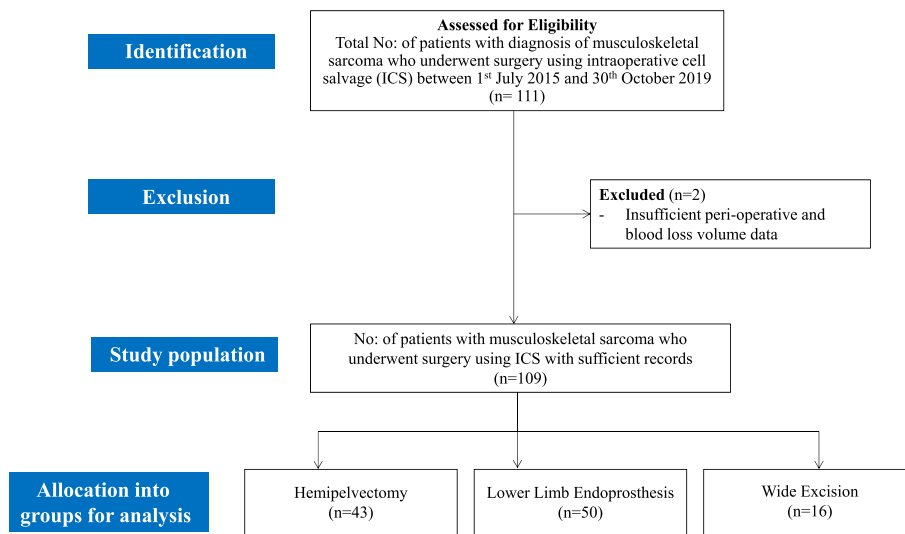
Identification

Assessed for Eligibility
Total No: of patients with diagnosis of musculoskeletal sarcoma who underwent surgery using intraoperative cell salvage (ICS) between 1$^{st}$ July 2015 and 30$^{th}$ October 2019
(n= 111)

Exclusion

Excluded (n=2)
- Insufficient peri-operative and blood loss volume data

Study population

No: of patients with musculoskeletal sarcoma who underwent surgery using ICS with sufficient records
(n=109)

Allocation into groups for analysis

Hemipelvectomy
(n=43)

Lower Limb Endoprosthesis
(n=50)

Wide Excision
(n=16)